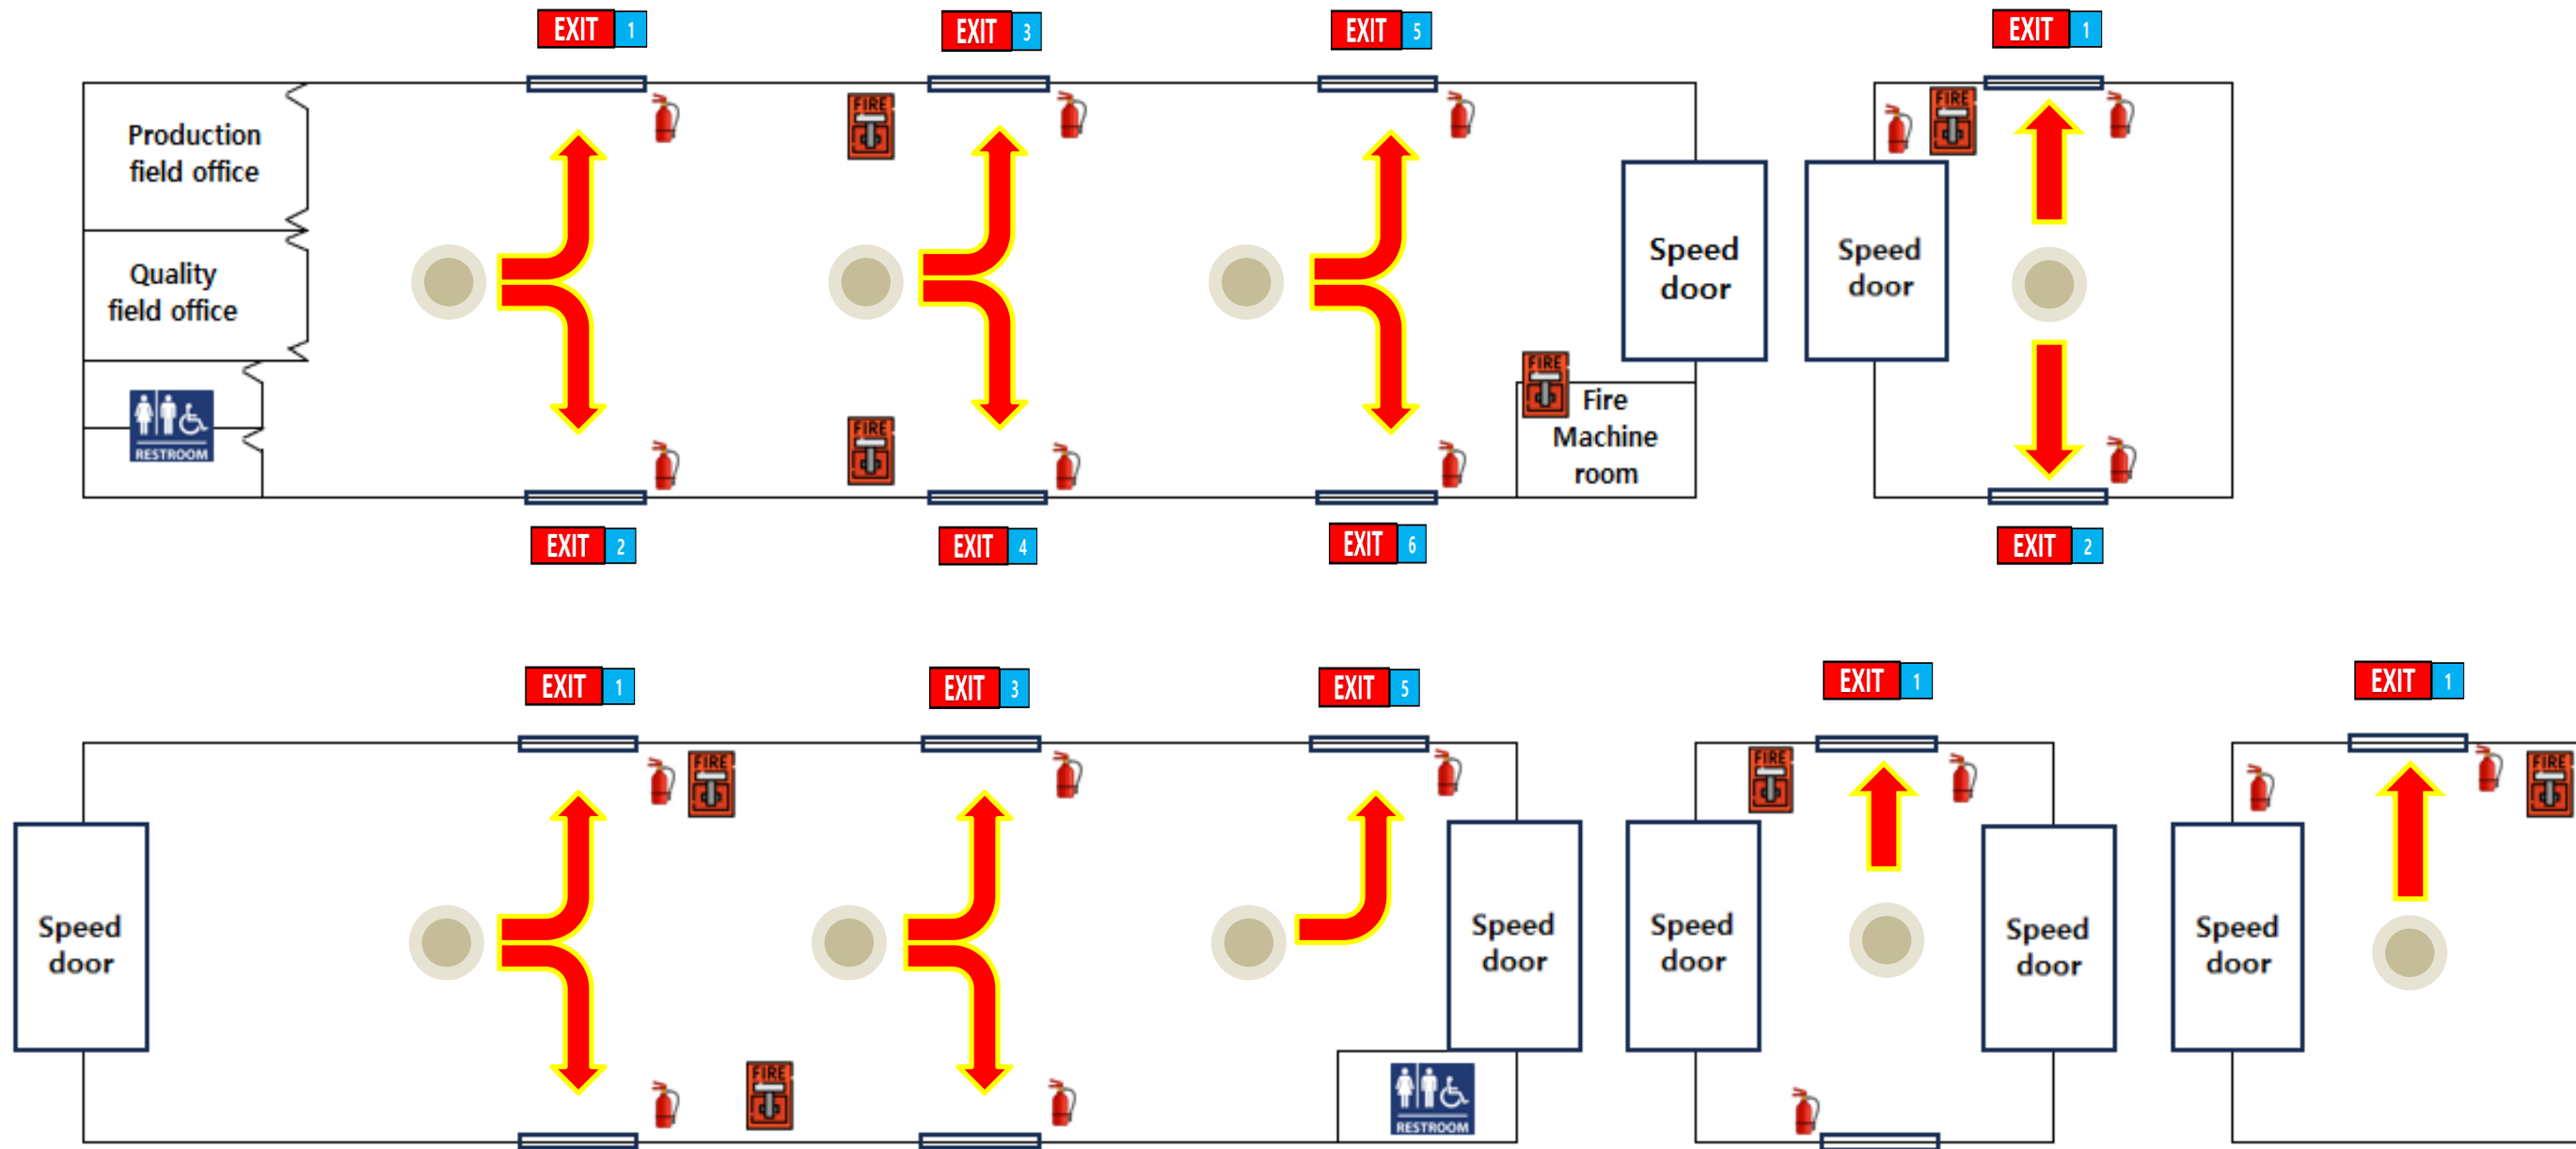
EXIT 1
EXIT 3
EXIT 5
EXIT 1

Production field office

Quality field office

RESTROOM

FIRE

Speed door

Speed door

Fire Machine room

EXIT 2
EXIT 4
EXIT 6
EXIT 2

EXIT 1
EXIT 3
EXIT 5
EXIT 1
EXIT 1

Speed door

Speed door

Speed door

Speed door

Speed door

RESTROOM

FIRE